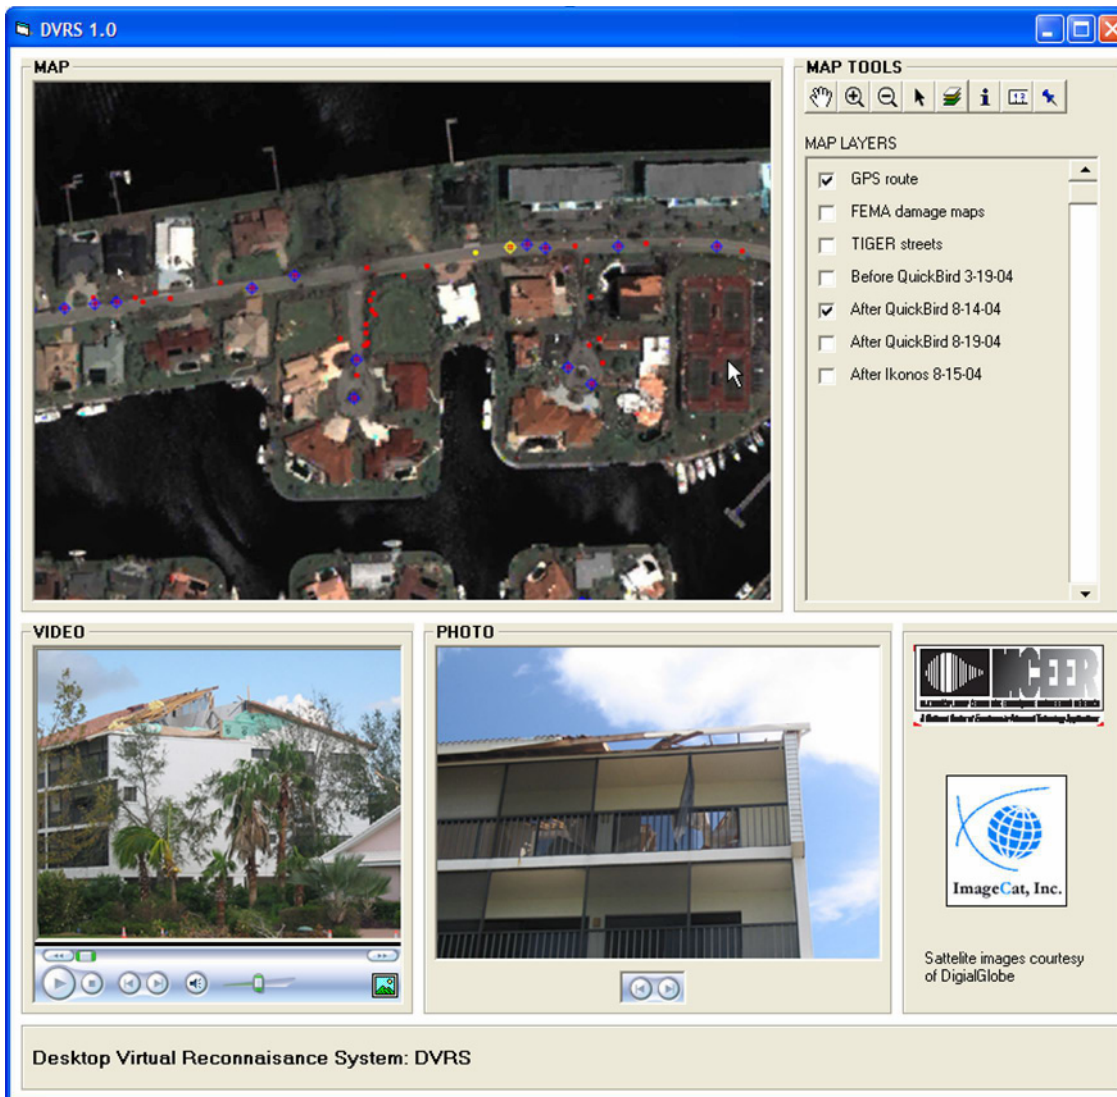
DVRS 1.0

MAP

MAP TOOLS

MAP LAYERS

GPS route
FEMA damage maps
TIGER streets
Before QuickBird 3-19-04
After QuickBird 8-14-04
After QuickBird 8-19-04
After Ikonos 8-15-04

VIDEO

PHOTO

MCEER

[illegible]

ImageCat, Inc.

Sattelite images courtesy of DigialGlobe

Desktop Virtual Reconnaisance System: DVRS